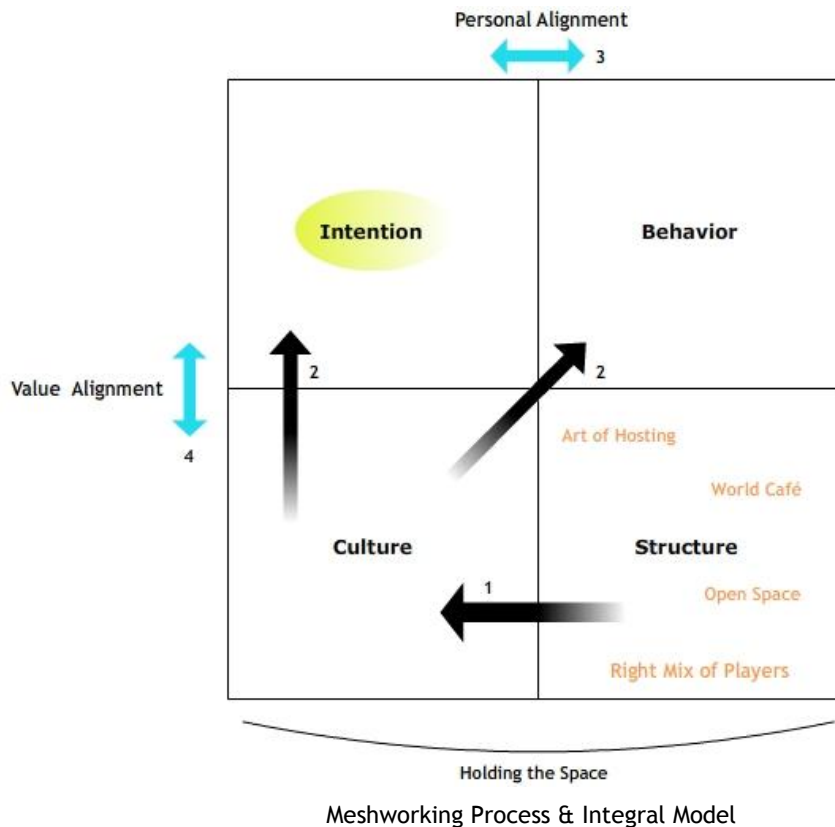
Personal Alignment

3

Intention

Behavior

Value Alignment

4

2

2

Art of Hosting

World Café

Culture

Structure

1

Open Space

Right Mix of Players

Holding the Space

Meshworking Process & Integral Model